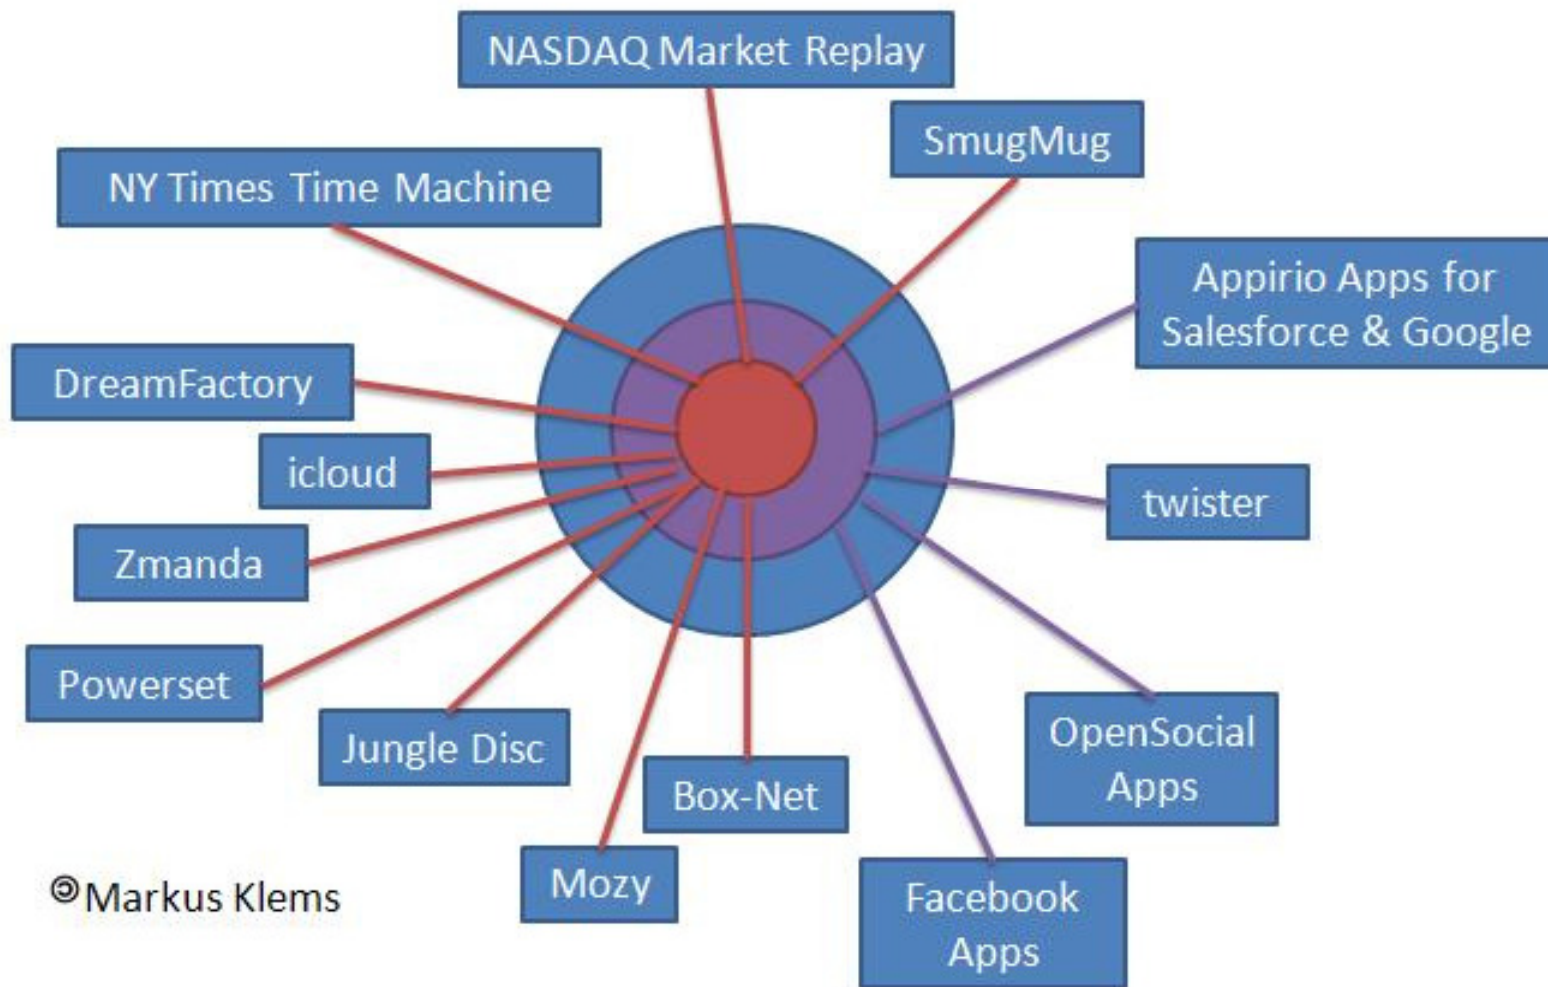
NASDAQ Market Replay

SmugMug

NY Times Time Machine

Appirio Apps for Salesforce & Google

DreamFactory

icloud

twister

Zmanda

Powerset

OpenSocial Apps

Jungle Disc

Box-Net

Mozy

Facebook Apps

©Markus Klems